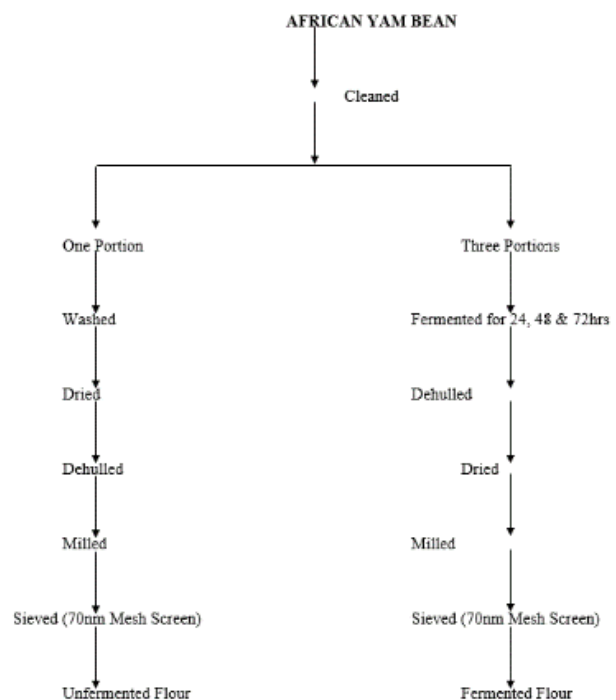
AFRICAN YAM BEAN

Cleaned

One Portion

Washed

Dried

Dehulled

Milled

Sieved (70nm Mesh Screen)

Unfermented Flour

Three Portions

Fermented for 24, 48 & 72hrs

Dehulled

Dried

Milled

Sieved (70nm Mesh Screen)

Fermented Flour